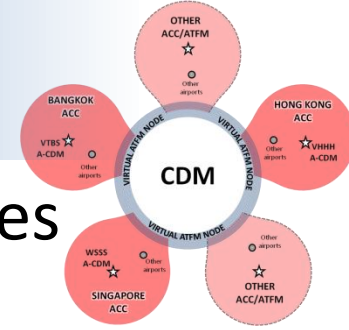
OTHER ACC/ATFM

Other airports

BANGKOK ACC

VTBS A-CDM

Other airports

HONG KONG ACC

Other airports

VHHH A-CDM

VIRTUAL ATFM NODE

VIRTUAL ATFM NODE

VIRTUAL ATFM NODE

CDM

es

WSSS A-CDM

Other airports

SINGAPORE ACC

Other airports

OTHER ACC/ATFM